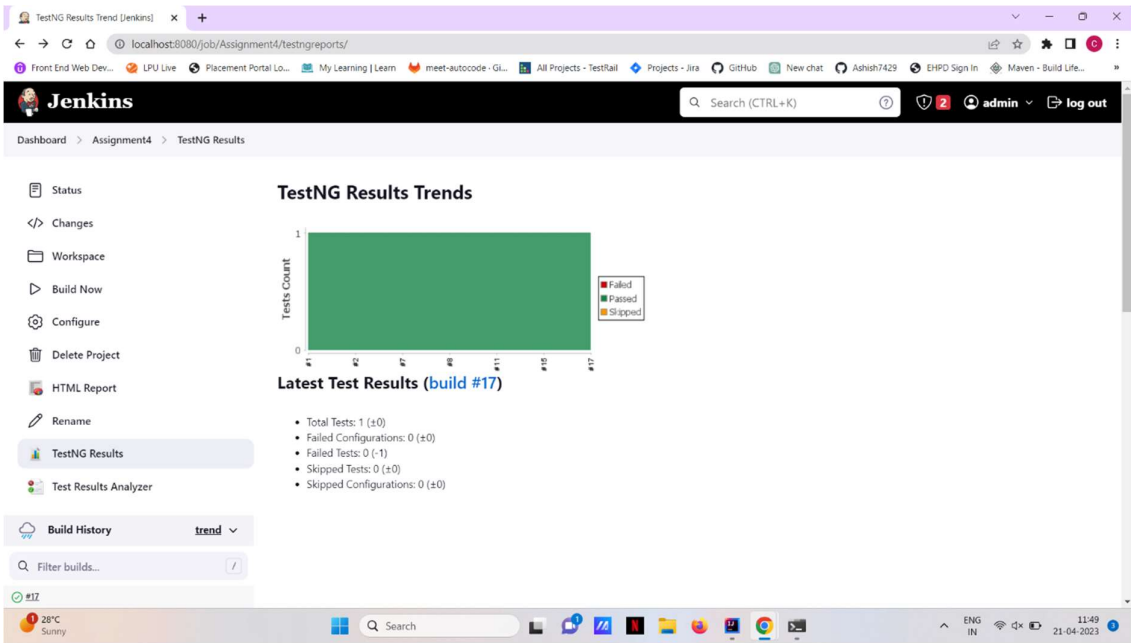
TestNG Results Trend [Jenkins]
localhost:8080/job/Assignment4/testngreports/
Front End Web Dev... LPU Live Placement Portal Lo... My Learning | Learn meet-autocode · Gi... All Projects - TestRail Projects - Jira GitHub New chat Ashish7429 EHPD Sign In Maven - Build Life...

Jenkins
Search (CTRL+K)
2
admin
log out

Dashboard > Assignment4 > TestNG Results

Status
Changes
Workspace
Build Now
Configure
Delete Project
HTML Report
Rename
TestNG Results
Test Results Analyzer

Build History trend
Filter builds...
#17

TestNG Results Trends

1
0
Tests Count
#1 #2 #7 #8 #11 #15 #17
Failed
Passed
Skipped

Latest Test Results (build #17)

- Total Tests: 1 (±0)
- Failed Configurations: 0 (±0)
- Failed Tests: 0 (-1)
- Skipped Tests: 0 (±0)
- Skipped Configurations: 0 (±0)

28°C
Sunny
Search
ENG
IN
11:49
21-04-2023